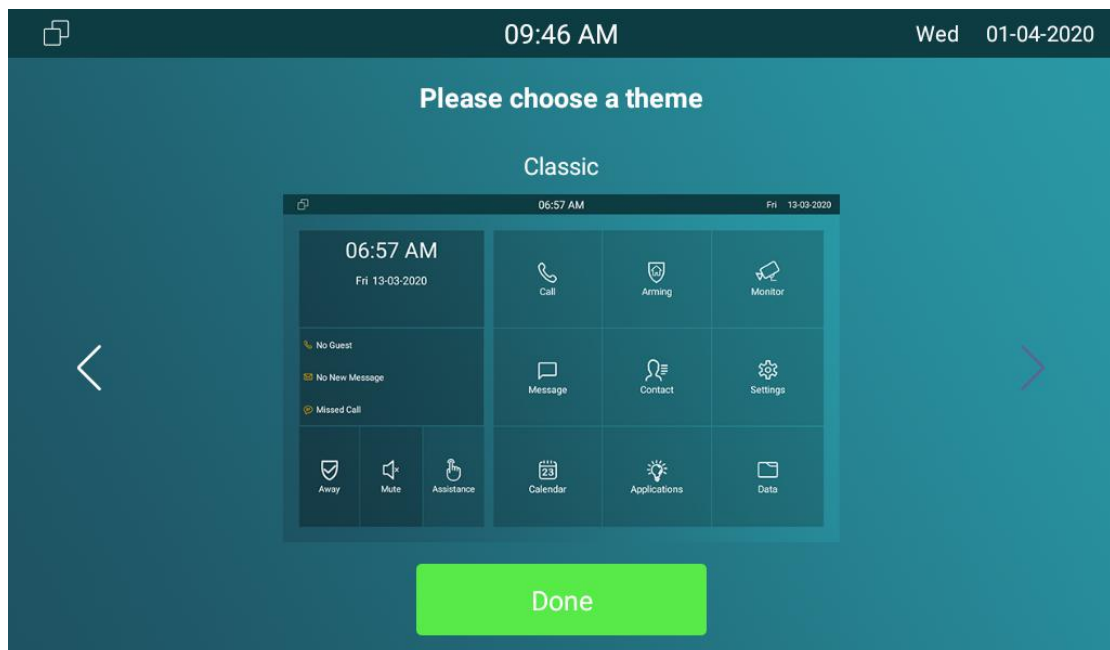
09:46 AM Wed 01-04-2020

Please choose a theme

Classic

06:57 AM Fri 13-03-2020

06:57 AM
Fri 13-03-2020

No Guest
No New Message
Missed Call

Away Mute Assistance

Call Arming Monitor
Message Contact Settings
23
Calendar Applications Data

Done